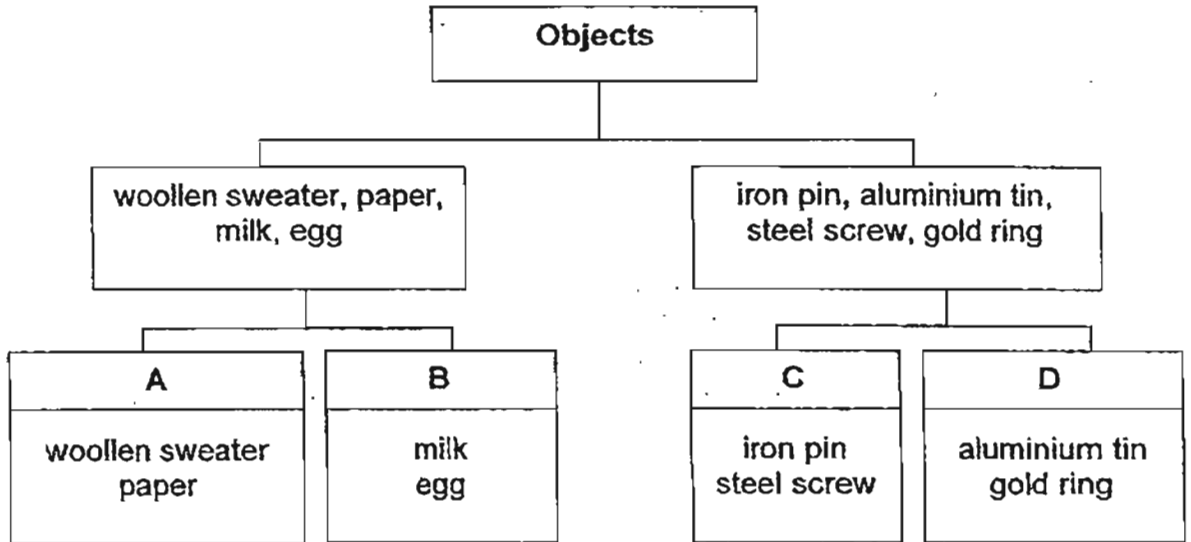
Objects

woollen sweater, paper, milk, egg

iron pin, aluminium tin, steel screw, gold ring

| A | B | C | D |
|---|---|---|---|
| woollen sweater paper | milk egg | iron pin steel screw | aluminium tin gold ring |